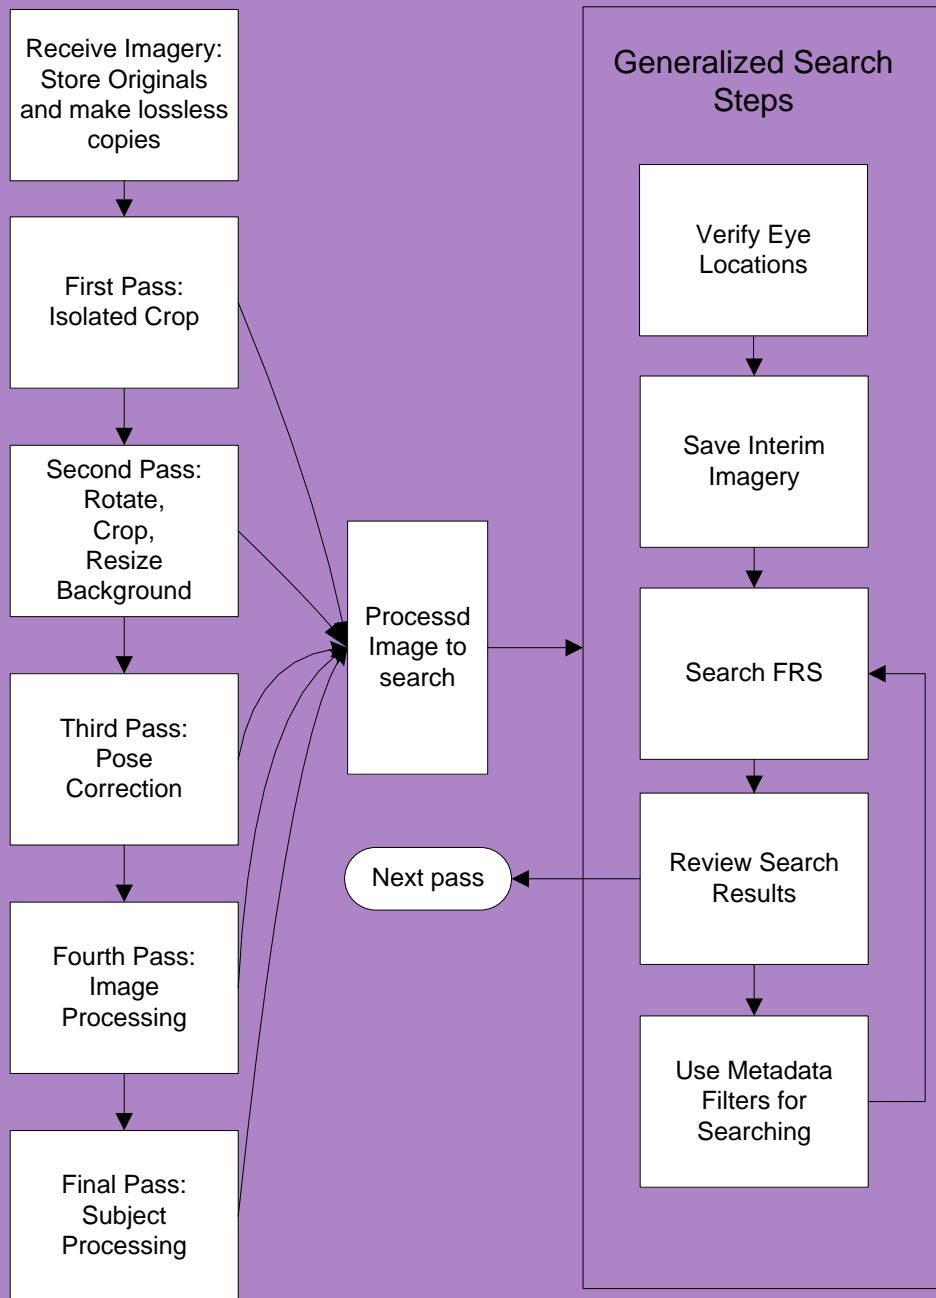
Receive Imagery: Store Originals and make lossless copies

First Pass: Isolated Crop

Second Pass: Rotate, Crop, Resize Background

Third Pass: Pose Correction

Fourth Pass: Image Processing

Final Pass: Subject Processing

Processd Image to search

Next pass

Generalized Search Steps

Verify Eye Locations

Save Interim Imagery

Search FRS

Review Search Results

Use Metadata Filters for Searching